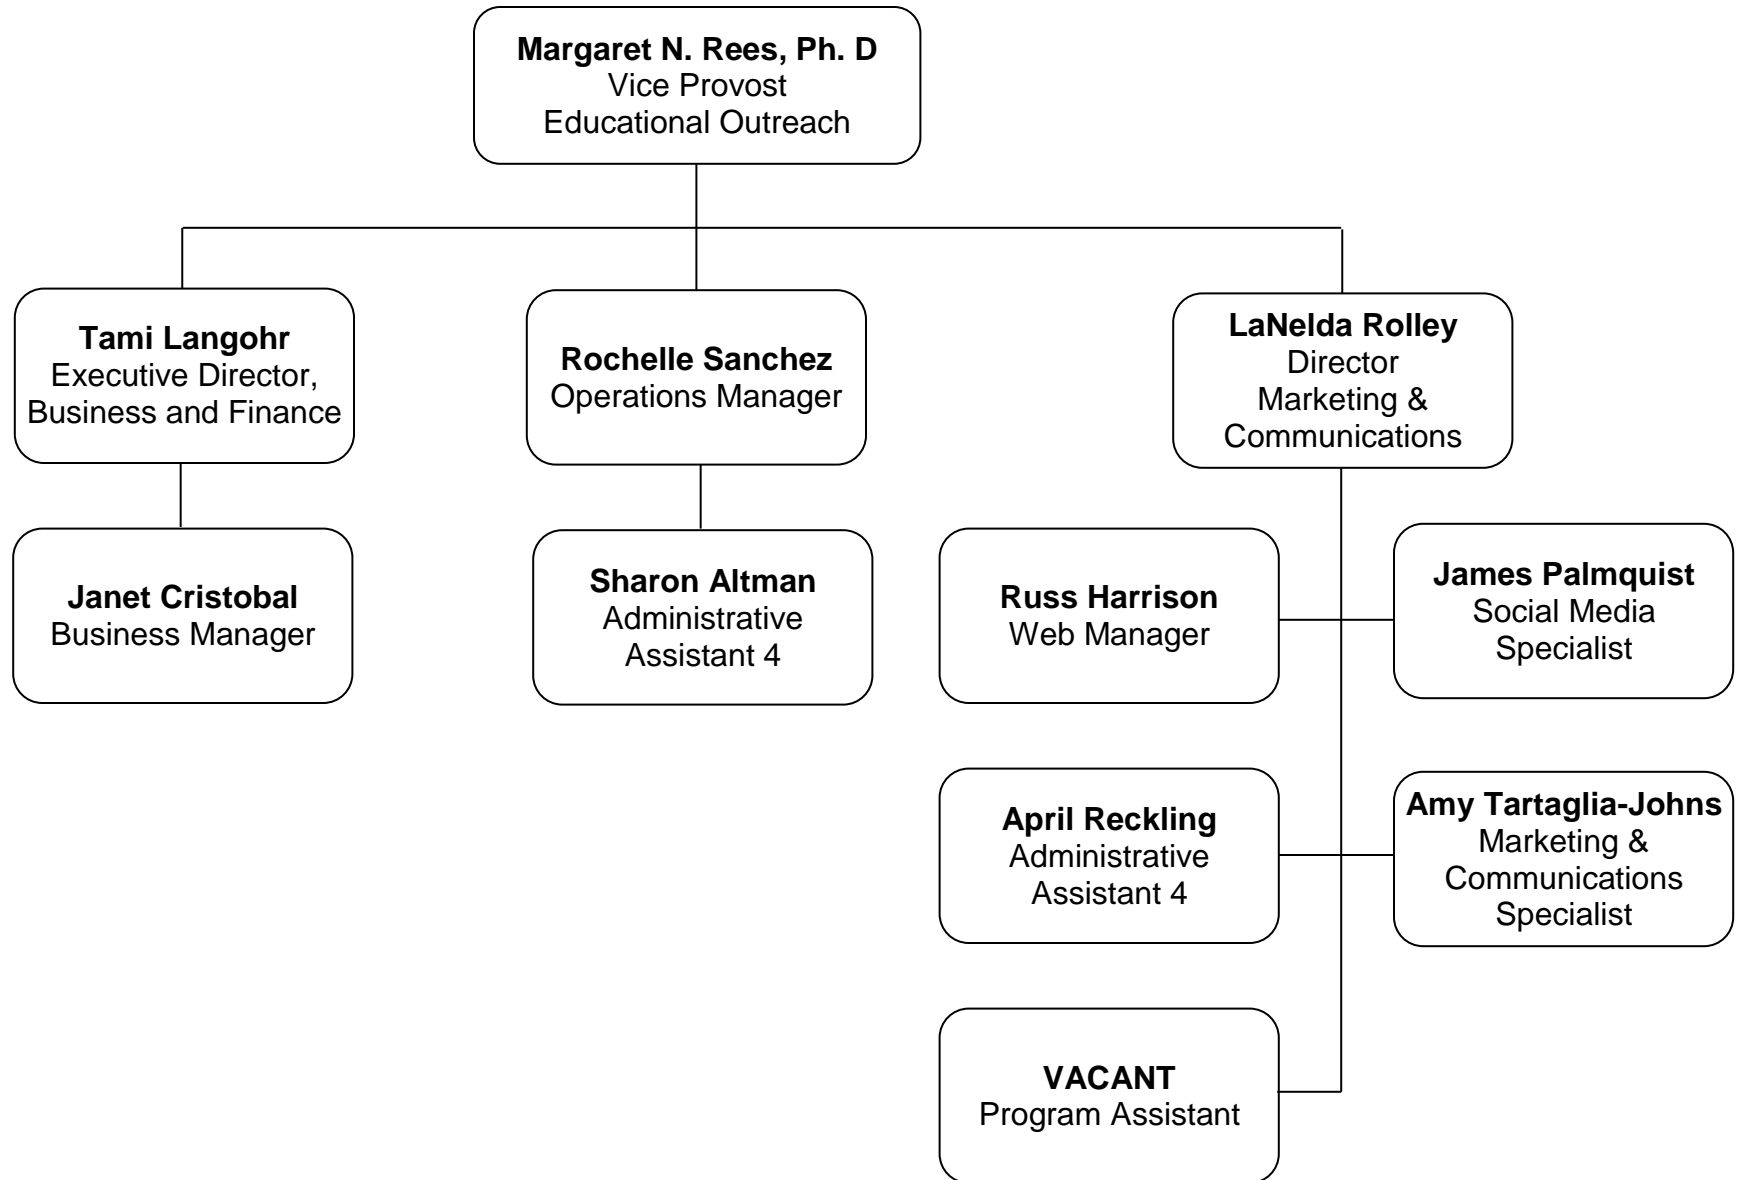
Margaret N. Rees, Ph. D
Vice Provost
Educational Outreach

Tami Langohr
Executive Director,
Business and Finance

Rochelle Sanchez
Operations Manager

LaNelda Rolley
Director
Marketing &
Communications

Janet Cristobal
Business Manager

Sharon Altman
Administrative
Assistant 4

Russ Harrison
Web Manager

James Palmquist
Social Media
Specialist

April Reckling
Administrative
Assistant 4

Amy Tartaglia-Johns
Marketing &
Communications
Specialist

VACANT
Program Assistant